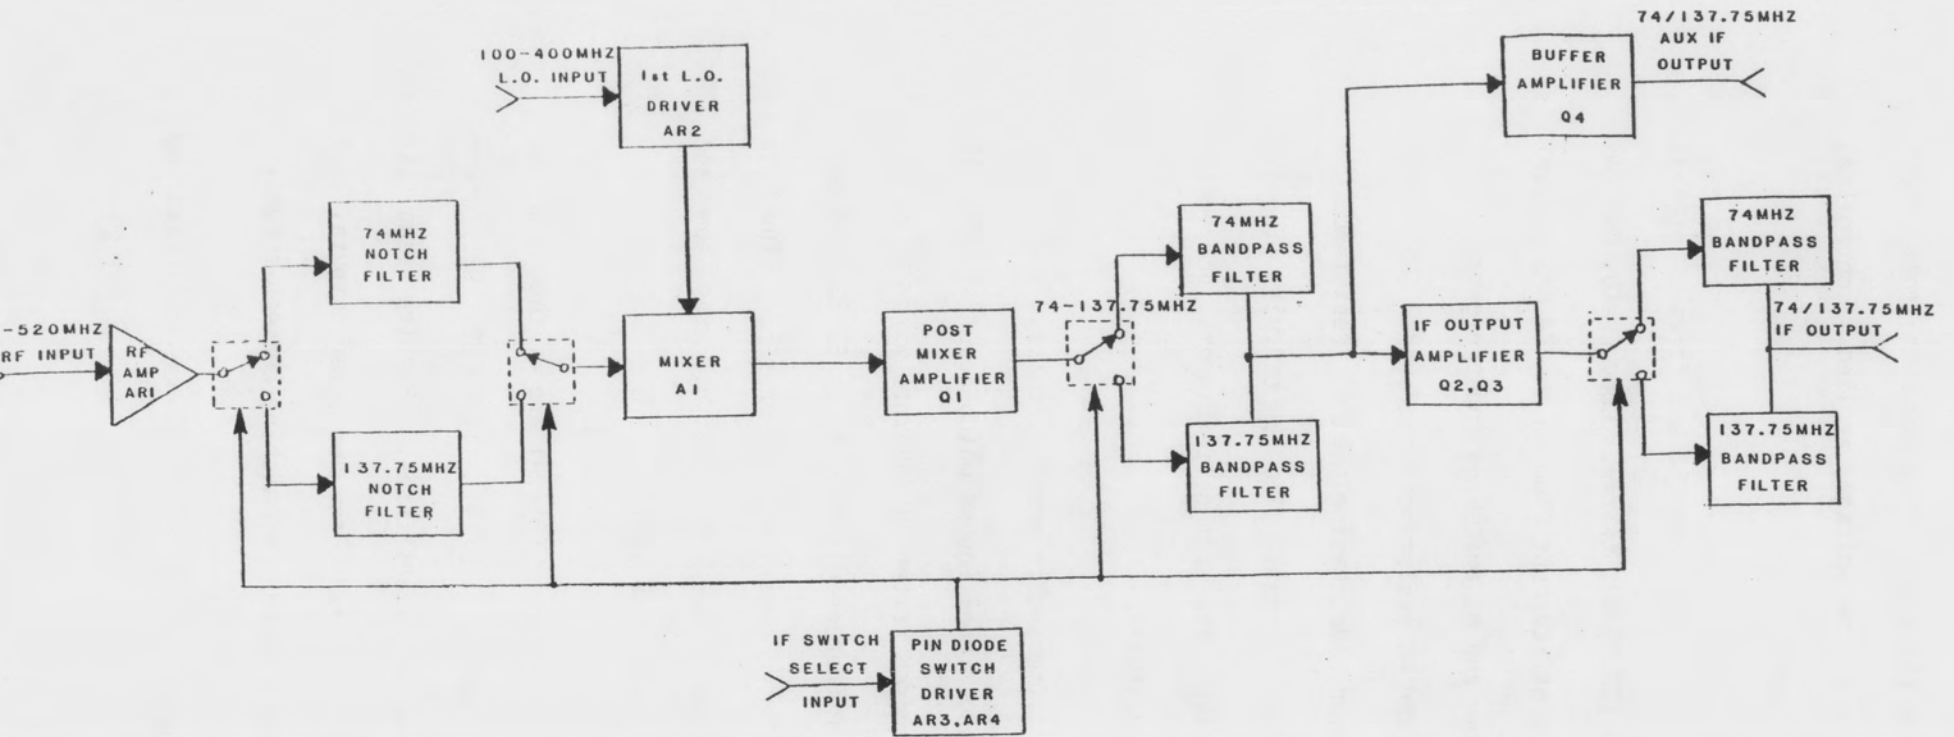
100-400MHZ
L.O. INPUT

1st L.O.
DRIVER
AR2

74/137.75MHZ
AUX IF
OUTPUT

BUFFER
AMPLIFIER
Q4

-520MHZ
RF INPUT

RF
AMP
ARI

74MHZ
NOTCH
FILTER

137.75MHZ
NOTCH
FILTER

MIXER
A1

POST
MIXER
AMPLIFIER
Q1

74-137.75MHZ

74MHZ
BANDPASS
FILTER

137.75MHZ
BANDPASS
FILTER

IF OUTPUT
AMPLIFIER
Q2,Q3

74MHZ
BANDPASS
FILTER

74/137.75MHZ
IF OUTPUT

137.75MHZ
BANDPASS
FILTER

IF SWITCH
SELECT
INPUT

PIN DIODE
SWITCH
DRIVER
AR3,AR4